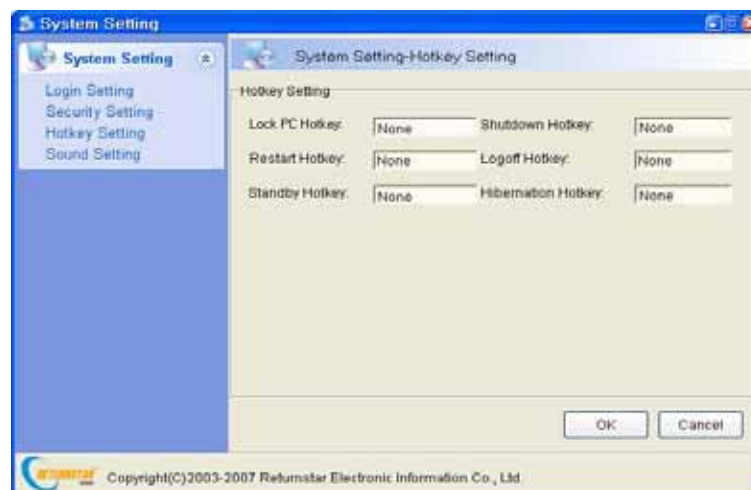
System Setting

System Setting

Login Setting
Security Setting
Hotkey Setting
Sound Setting

System Setting-Hotkey Setting

Hotkey Setting

Lock PC Hotkey: None
Shutdown Hotkey: None
Restart Hotkey: None
Logoff Hotkey: None
Standby Hotkey: None
Hibernation Hotkey: None

OK
Cancel

RETURNSTAR
Copyright(C)2003-2007 Returnstar Electronic Information Co., Ltd.